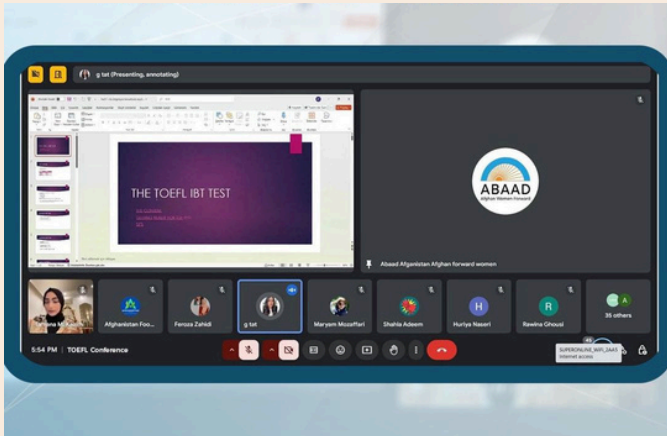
g tat (Presenting, annotating)

THE TOEFL IBT TEST

ABAAD
Afghan Women Forward

Abaad Afganistan Afghan forward women

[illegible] M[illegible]

Afghanistan Foo...

Feroza Zahidi

g tat

Maryam Mozaffari

Shahla Adeem

H
Huriya Naseri

R
Rawina Ghousi

35 others

5:54 PM | TOEFL Conference

SUPERONLINE_WIFI_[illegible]
Internet access